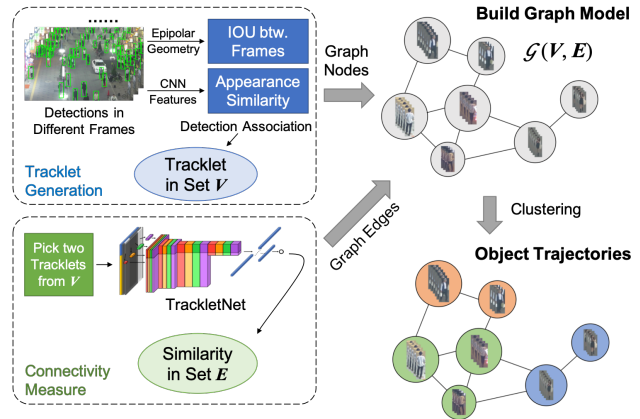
......

Epipolar Geometry

IOU btw. Frames

CNN Features

Appearance Similarity

Detections in Different Frames

Detection Association

Tracklet Generation

Tracklet in Set $\boldsymbol{V}$

Graph Nodes

Build Graph Model

$\mathcal{G}(\boldsymbol{V}, \boldsymbol{E})$

Graph Edges

Clustering

Pick two Tracklets from $\boldsymbol{V}$

TrackletNet

Connectivity Measure

Similarity in Set $\boldsymbol{E}$

Object Trajectories